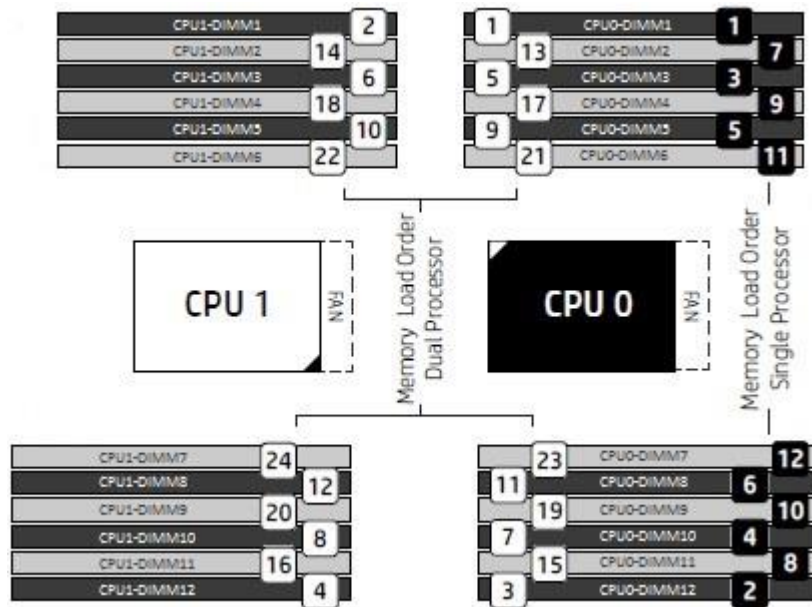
CPU1-DIMM1 2
CPU1-DIMM2 14
CPU1-DIMM3 6
CPU1-DIMM4 18
CPU1-DIMM5 10
CPU1-DIMM6 22

1 CPU0-DIMM1 1
13 CPU0-DIMM2 7
5 CPU0-DIMM3 3
17 CPU0-DIMM4 9
9 CPU0-DIMM5 5
21 CPU0-DIMM6 11

CPU 1
FAN

Memory Load Order
Dual Processor

CPU 0
FAN

Memory Load Order
Single Processor

CPU1-DIMM7 24
CPU1-DIMM8 12
CPU1-DIMM9 20
CPU1-DIMM10 8
CPU1-DIMM11 16
CPU1-DIMM12 4

23 CPU0-DIMM7 12
11 CPU0-DIMM8 6
19 CPU0-DIMM9 10
7 CPU0-DIMM10 4
15 CPU0-DIMM11 8
3 CPU0-DIMM12 2